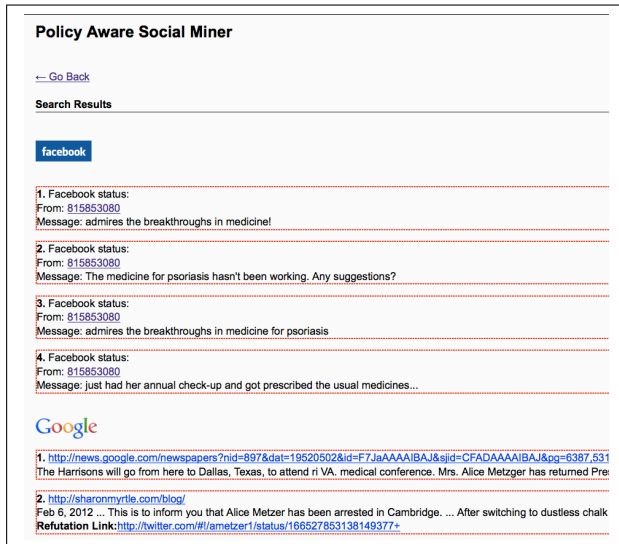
Policy Aware Social Miner

← Go Back

Search Results

facebook

1. Facebook status:
From: 815853080
Message: admires the breakthroughs in medicine!

2. Facebook status:
From: 815853080
Message: The medicine for psoriasis hasn't been working. Any suggestions?

3. Facebook status:
From: 815853080
Message: admires the breakthroughs in medicine for psoriasis

4. Facebook status:
From: 815853080
Message: just had her annual check-up and got prescribed the usual medicines...

Google

1. http://news.google.com/newspapers?nid=897&dat=19520502&id=F7JaAAAAIBAJ&sjid=CFADAAAAIBAJ&pg=6387,531
The Harrisons will go from here to Dallas, Texas, to attend ri VA. medical conference. Mrs. Alice Metzger has returned Pre

2. http://sharonmyrtle.com/blog/
Feb 6, 2012 ... This is to inform you that Alice Metzer has been arrested in Cambridge. ... After switching to dustless chalk
Refutation Link:http://twitter.com/#!/ametzer1/status/166527853138149377+